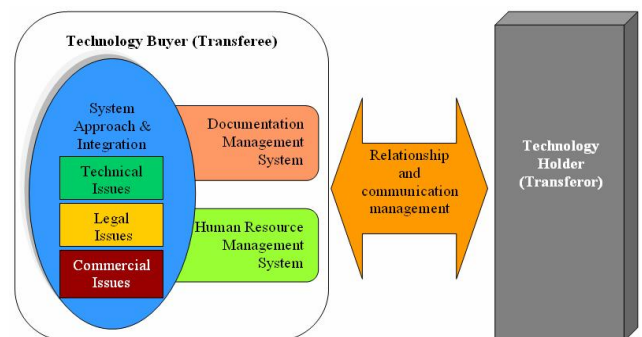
Technology Buyer (Transferee)

System Approach & Integration

Technical Issues

Legal Issues

Commercial Issues

Documentation Management System

Human Resource Management System

Relationship and communication management

Technology Holder (Transferor)